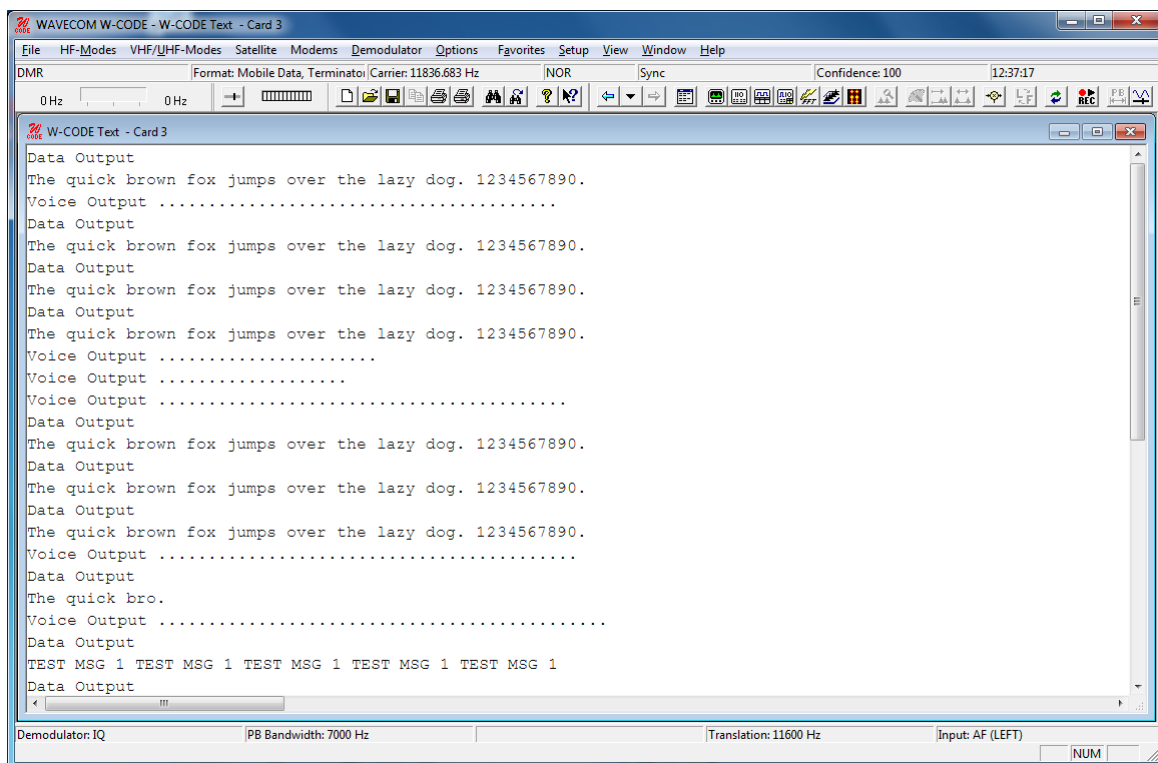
WAVECOM W-CODE - W-CODE Text - Card 3

File HF-Modes VHF/UHF-Modes Satellite Modems Demodulator Options Favorites Setup View Window Help

DMR | Format: Mobile Data, Terminato | Carrier: 11836.683 Hz | NOR | Sync | Confidence: 100 | 12:37:17

0 Hz 0 Hz

REC PB

W-CODE Text - Card 3

Data Output
The quick brown fox jumps over the lazy dog. 1234567890.
Voice Output ....................................
Data Output
The quick brown fox jumps over the lazy dog. 1234567890.
Data Output
The quick brown fox jumps over the lazy dog. 1234567890.
Data Output
The quick brown fox jumps over the lazy dog. 1234567890.
Voice Output ....................
Voice Output .................
Voice Output .....................................
Data Output
The quick brown fox jumps over the lazy dog. 1234567890.
Data Output
The quick brown fox jumps over the lazy dog. 1234567890.
Data Output
The quick brown fox jumps over the lazy dog. 1234567890.
Voice Output ....................................
Data Output
The quick bro.
Voice Output .........................................
Data Output
TEST MSG 1 TEST MSG 1 TEST MSG 1 TEST MSG 1 TEST MSG 1
Data Output

Demodulator: IQ | PB Bandwidth: 7000 Hz | Translation: 11600 Hz | Input: AF (LEFT)

NUM